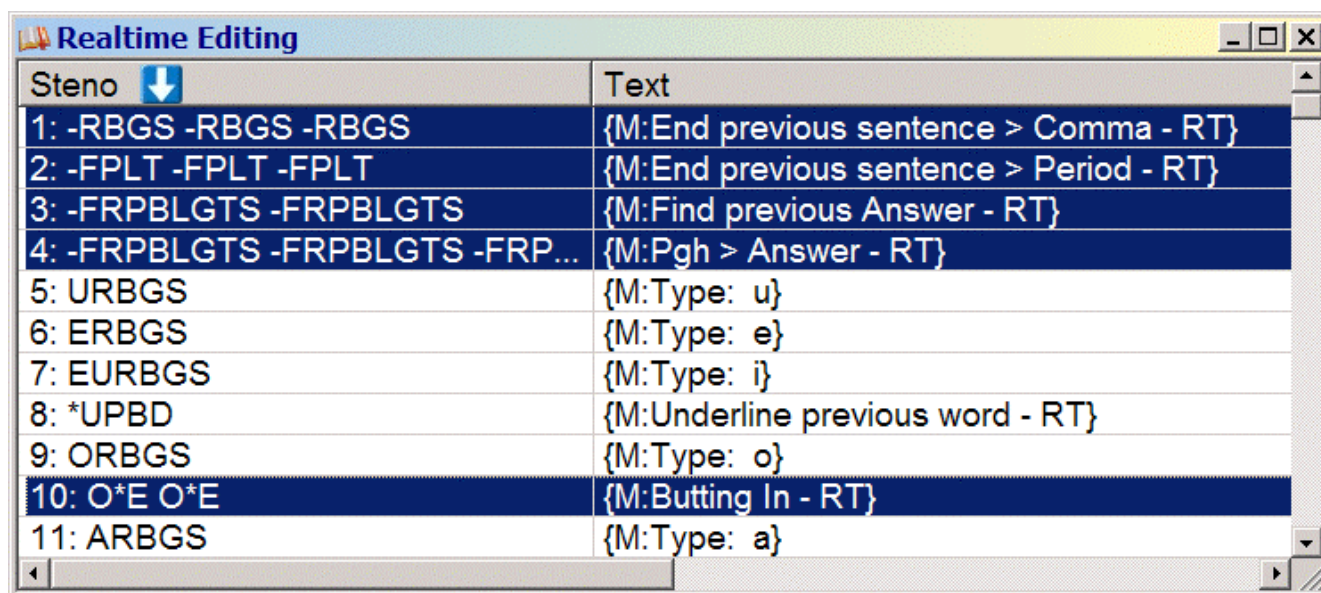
Realtime Editing

| Steno | Text |
|---|---|
| 1: -RBGS -RBGS -RBGS | {M:End previous sentence > Comma - RT} |
| 2: -FPLT -FPLT -FPLT | {M:End previous sentence > Period - RT} |
| 3: -FRPBLGTS -FRPBLGTS | {M:Find previous Answer - RT} |
| 4: -FRPBLGTS -FRPBLGTS -FRP... | {M:Pgh > Answer - RT} |
| 5: URBGS | {M:Type: u} |
| 6: ERBGS | {M:Type: e} |
| 7: EURBGS | {M:Type: i} |
| 8: *UPBD | {M:Underline previous word - RT} |
| 9: ORBGS | {M:Type: o} |
| 10: O*E O*E | {M:Butting In - RT} |
| 11: ARBGS | {M:Type: a} |